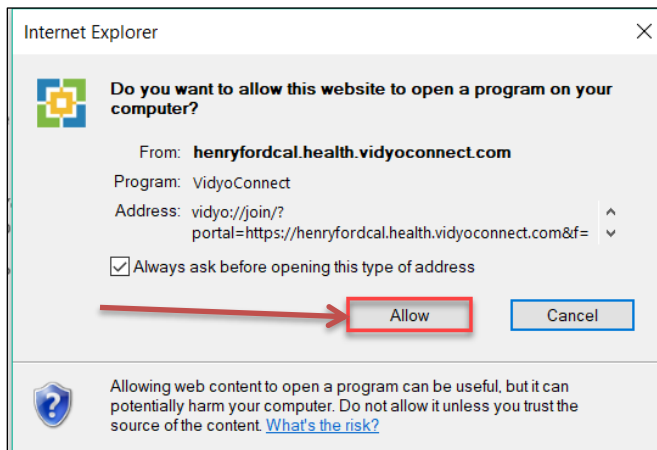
Internet Explorer

Do you want to allow this website to open a program on your computer?

From: henryfordcal.health.vidyoconnect.com

Program: VidyoConnect

Address: vidyo://join/?portal=https://henryfordcal.health.vidyoconnect.com&f=

Always ask before opening this type of address

Allow

Cancel

Allowing web content to open a program can be useful, but it can potentially harm your computer. Do not allow it unless you trust the source of the content. What's the risk?